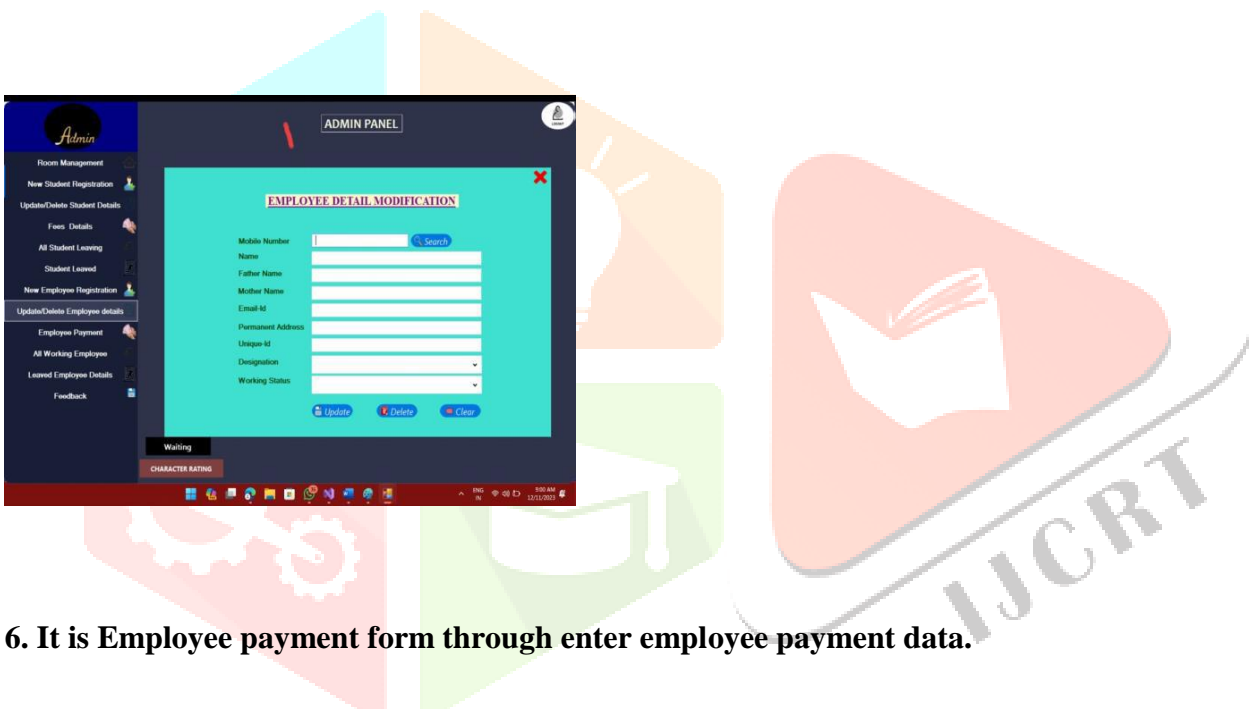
Admin

ADMIN PANEL

Logout

Room Management
New Student Registration
Update/Delete Student Details
Fees Details
All Student Leaving
Student Leaved
New Employee Registration
Update/Delete Employee details
Employee Payment
All Working Employee
Leaved Employee Details
Feedback

EMPLOYEE DETAIL MODIFICATION

Mobile Number
Search
Name
Father Name
Mother Name
Email-Id
Permanent Address
Unique-Id
Designation
Working Status

Update
Delete
Clear

Waiting

CHARACTER RATING

ENG IN
9:00 AM 12/11/2023

6. It is Employee payment form through enter employee payment data.

IJCRT